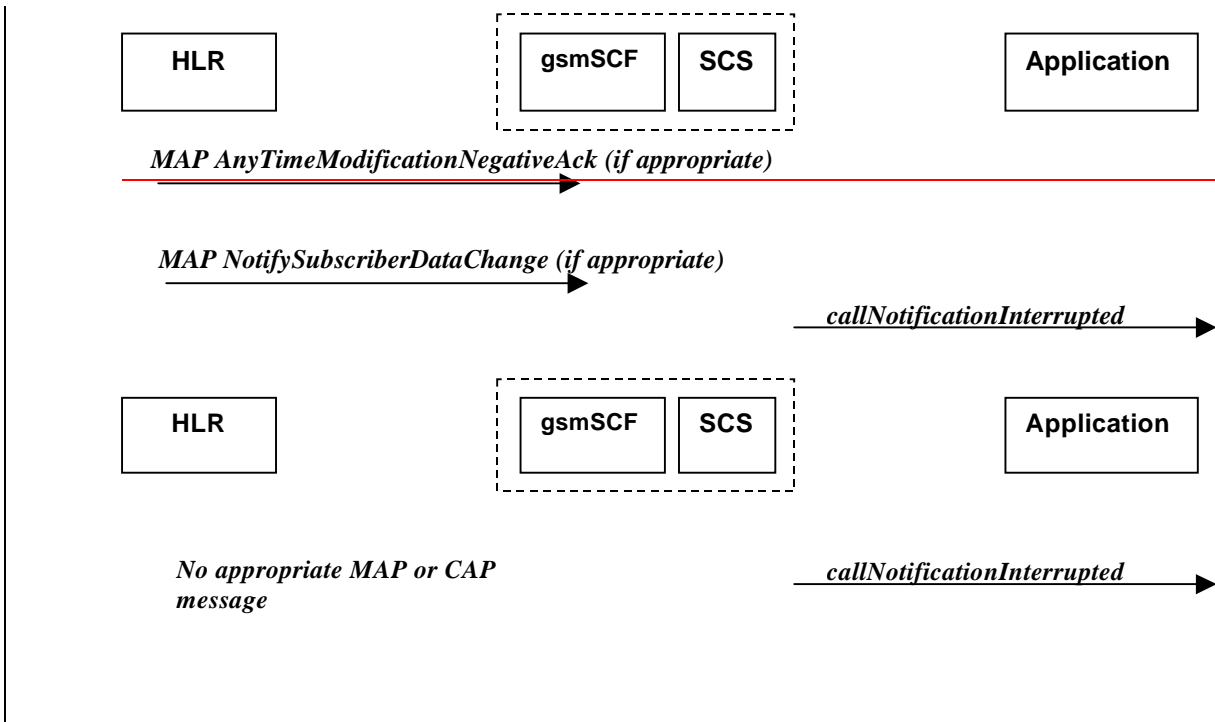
HLR

gsmSCF

SCS

Application

MAP AnyTimeModificationNegativeAck (if appropriate)

MAP NotifySubscriberDataChange (if appropriate)

callNotificationInterrupted

HLR

gsmSCF

SCS

Application

No appropriate MAP or CAP message

callNotificationInterrupted